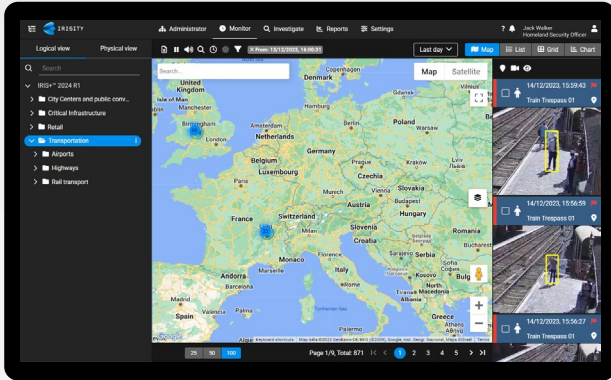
IRISITY

Administrator Monitor Investigate Reports Settings

Jack Walker
Homeland Security Officer

Logical view Physical view

Search

IRIS+™ 2024 R1
City Centers and public conv...
Critical Infrastructure
Retail
Transportation
Airports
Highways
Rail transport

From: 13/12/2023, 16:00:31

Last day Map List Grid Chart

Search...

Map Satellite

Ireland
Isle of Man
Birmingham
United Kingdom
London
Netherlands
Belgium
Luxembourg
Germany
Poland
Czechia
Slovakia
Ukraine
Austria
Hungary
Moldova
France
Switzerland
Slovenia
Croatia
Romania
Serbia
Bosnia and Herzegovina
Montenegro
Bulgaria
Monaco
Andorra
Italy
North Macedonia
Albania
Rome
Spain
Portugal
Greece
Tunisia

Google
Keyboard shortcuts Map data ©2023 GeoBasis-DE/BKG (©2009), Google, Inst. Geogr. Nacional, Mapa GISrael Terms

14/12/2023, 15:59:43
Train Trespass 01

14/12/2023, 15:56:59
Train Trespass 01

14/12/2023, 15:56:27
Train Trespass 01

25 50 100

Page 1/9, Total: 871

1 2 3 4 5